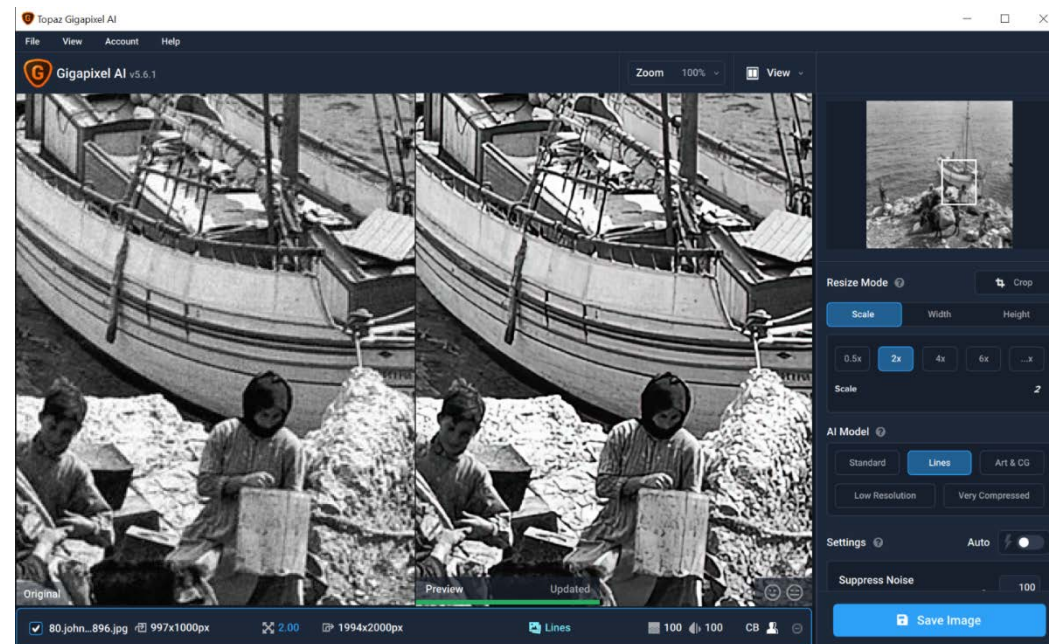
Topaz Gigapixel AI

File View Account Help

Gigapixel AI v5.6.1

Zoom 100%

View

Original

Preview

Updated

Resize Mode

Crop

Scale Width Height

0.5x 2x 4x 6x ...x

Scale 2

AI Model

Standard Lines Art & CG

Low Resolution Very Compressed

Settings

Auto

Suppress Noise

100

80.john...896.jpg 997x1000px 2.00 1994x2000px Lines 100 100 CB

Save Image